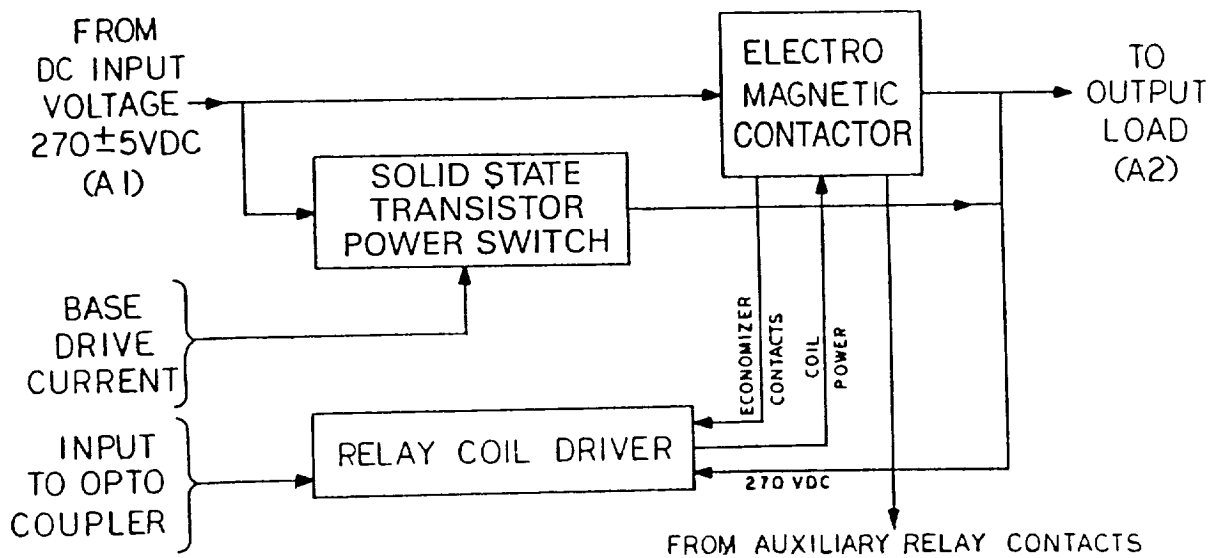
FROM DC INPUT VOLTAGE 270±5VDC (A1)

ELECTRO MAGNETIC CONTACTOR

TO OUTPUT LOAD (A2)

SOLID STATE TRANSISTOR POWER SWITCH

BASE DRIVE CURRENT

ECONOMIZER CONTACTS

COIL POWER

INPUT TO OPTO COUPLER

RELAY COIL DRIVER

270 VDC

FROM AUXILIARY RELAY CONTACTS